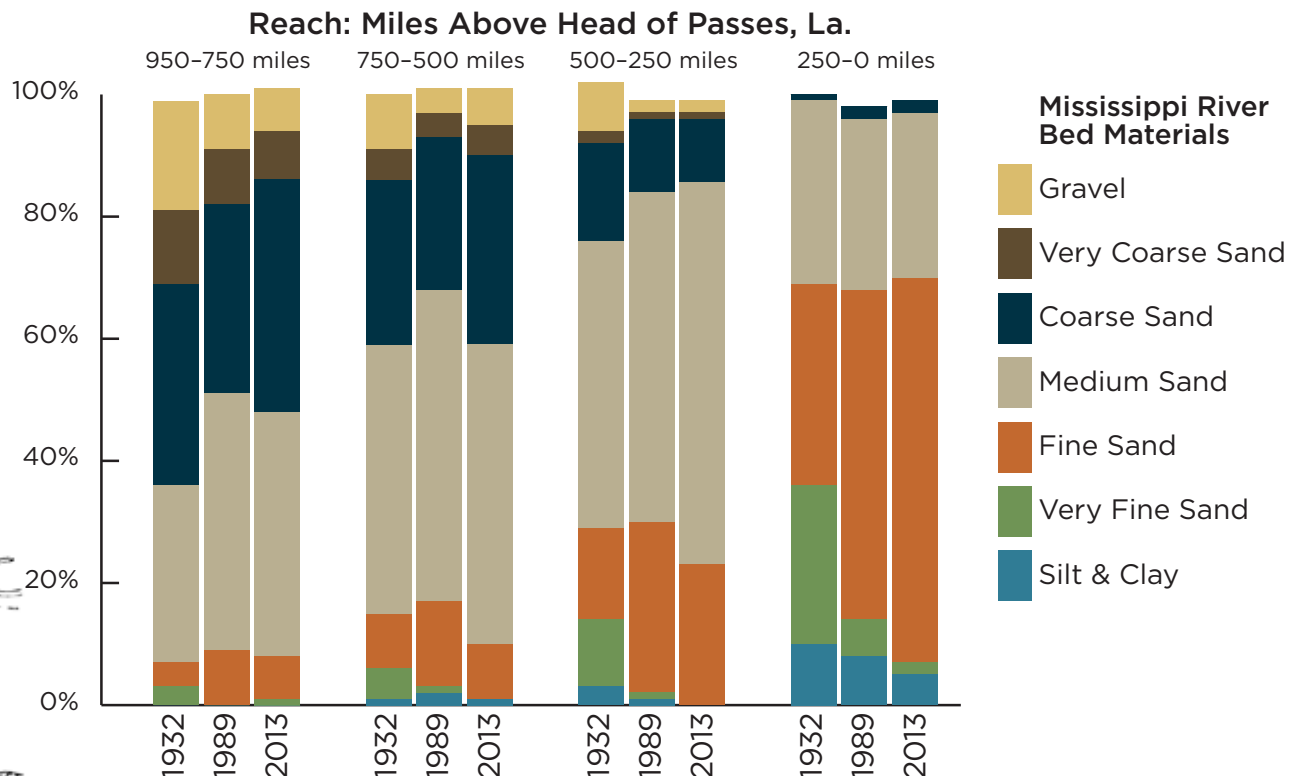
Reach: Miles Above Head of Passes, La.

950–750 miles
750–500 miles
500–250 miles
250–0 miles

100%
80%
60%
40%
20%
0%

1932 1989 2013
1932 1989 2013
1932 1989 2013
1932 1989 2013

Mississippi River Bed Materials
Gravel
Very Coarse Sand
Coarse Sand
Medium Sand
Fine Sand
Very Fine Sand
Silt & Clay